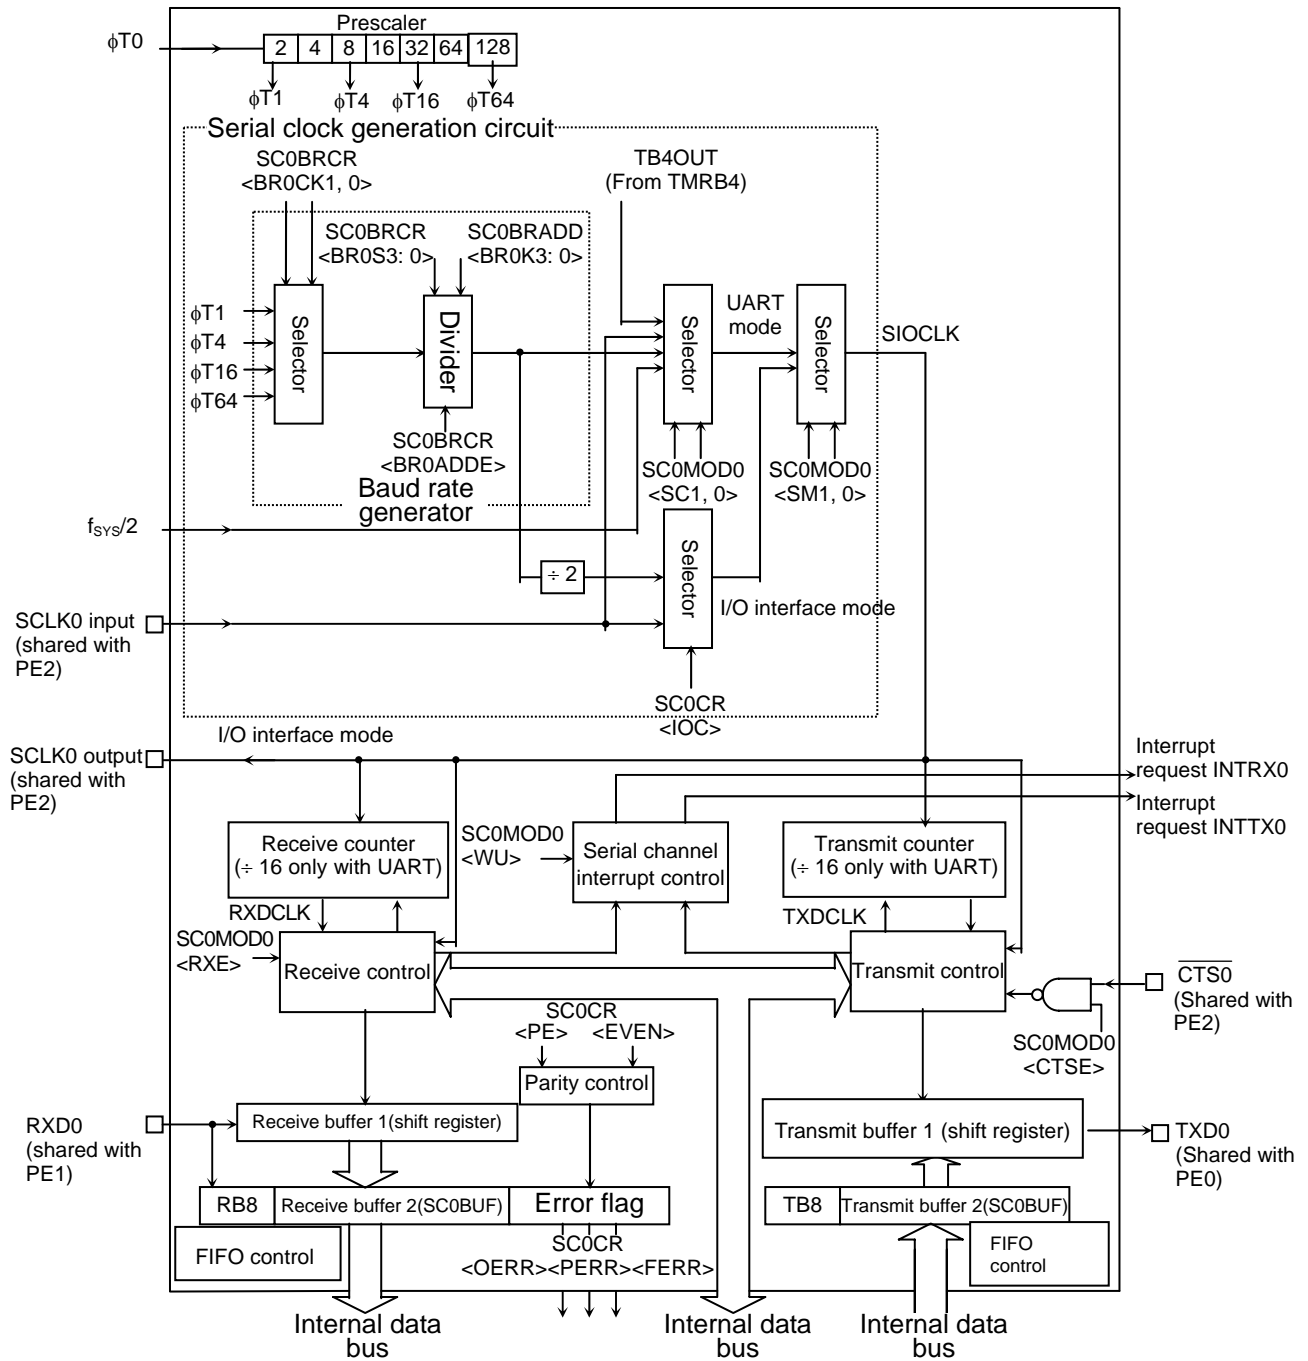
Prescaler
$\phi$T0
2 4 8 16 32 64 128
$\phi$T1 $\phi$T4 $\phi$T16 $\phi$T64

Serial clock generation circuit
SC0BRCR <BR0CK1, 0>
TB4OUT (From TMRB4)
SC0BRCR <BR0S3: 0>
SC0BRADD <BR0K3: 0>
$\phi$T1
$\phi$T4
$\phi$T16
$\phi$T64
Selector
Divider
Selector
UART mode
Selector
SIOCLK
SC0BRCR <BR0ADDE>
Baud rate generator
SC0MOD0 <SC1, 0>
SC0MOD0 <SM1, 0>
$f_{SYS}/2$
Selector
÷ 2
I/O interface mode
SCLK0 input (shared with PE2)
SC0CR <IOC>
SCLK0 output (shared with PE2)
I/O interface mode
Interrupt request INTRX0
Interrupt request INTTX0
Receive counter (÷ 16 only with UART)
SC0MOD0 <WU>
Serial channel interrupt control
Transmit counter (÷ 16 only with UART)
RXDCLK
TXDCLK
SC0MOD0 <RXE>
Receive control
Transmit control
$\overline{CTS0}$ (Shared with PE2)
SC0CR
<PE> <EVEN>
SC0MOD0 <CTSE>
Parity control
RXD0 (shared with PE1)
Receive buffer 1(shift register)
Transmit buffer 1 (shift register)
TXD0 (Shared with PE0)
RB8
Receive buffer 2(SC0BUF)
Error flag
TB8
Transmit buffer 2(SC0BUF)
FIFO control
SC0CR <OERR><PERR><FERR>
FIFO control
Internal data bus
Internal data bus
Internal data bus